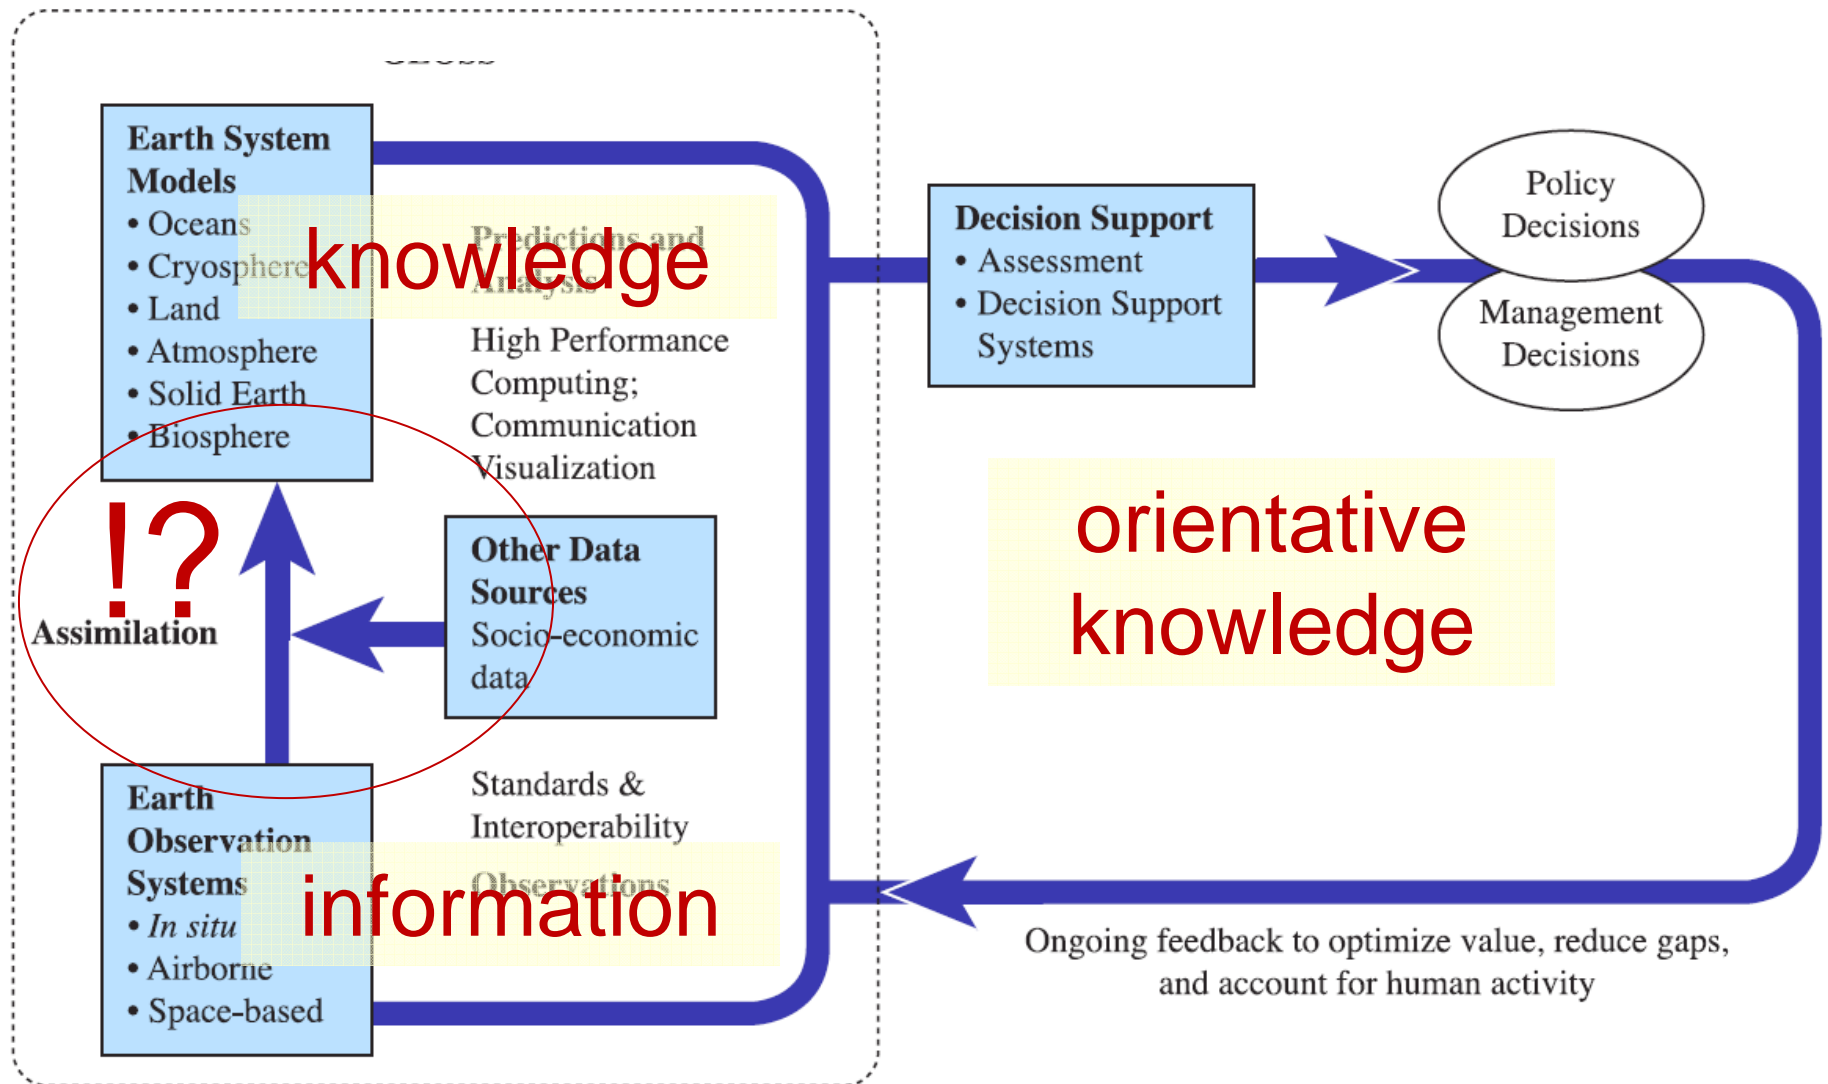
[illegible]

Earth System Models
• Oceans
• Cryosphere
• Land
• Atmosphere
• Solid Earth
• Biosphere

Predictions and Analysis

knowledge

High Performance Computing; Communication Visualization

!?

Assimilation

Other Data Sources
Socio-economic data

Earth Observation Systems
• In situ
• Airborne
• Space-based

Standards & Interoperability

Observations

information

Decision Support
• Assessment
• Decision Support Systems

Policy Decisions

Management Decisions

orientative knowledge

Ongoing feedback to optimize value, reduce gaps, and account for human activity